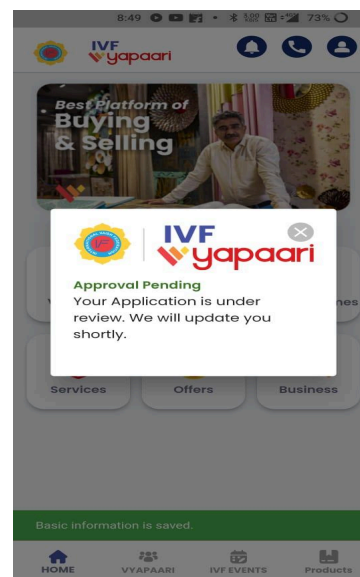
8:49 73%

IVF yapaari

Best Platform of Buying & Selling

IVF yapaari

Approval Pending

Your Application is under review. We will update you shortly.

Services

Offers

Business

Basic information is saved.

HOME

VYAPAARI

IVF EVENTS

Products